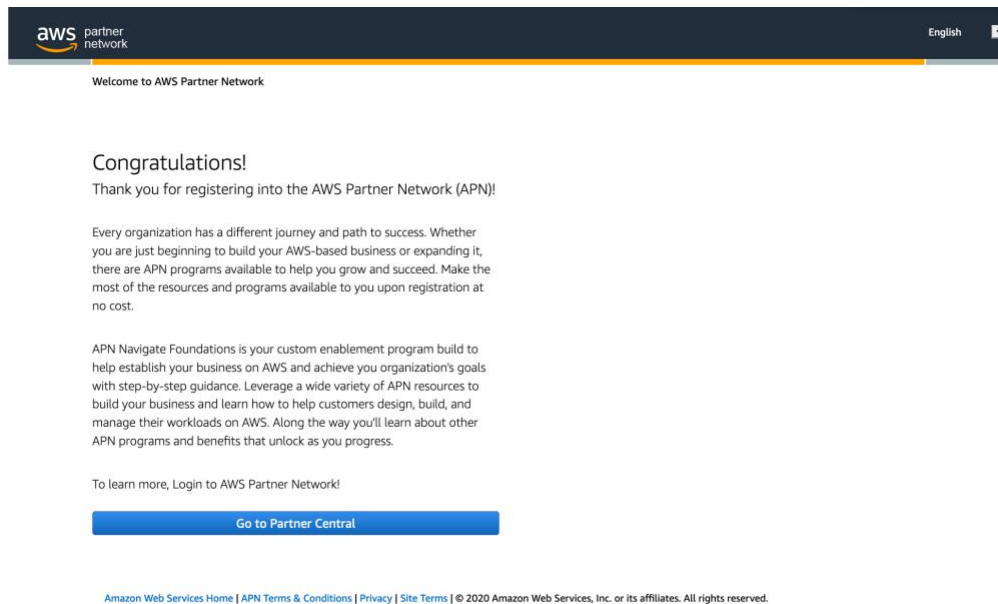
aws partner network

English

Welcome to AWS Partner Network

Congratulations!
Thank you for registering into the AWS Partner Network (APN)!

Every organization has a different journey and path to success. Whether you are just beginning to build your AWS-based business or expanding it, there are APN programs available to help you grow and succeed. Make the most of the resources and programs available to you upon registration at no cost.

APN Navigate Foundations is your custom enablement program build to help establish your business on AWS and achieve you organization's goals with step-by-step guidance. Leverage a wide variety of APN resources to build your business and learn how to help customers design, build, and manage their workloads on AWS. Along the way you'll learn about other APN programs and benefits that unlock as you progress.

To learn more, Login to AWS Partner Network!

Go to Partner Central

Amazon Web Services Home | APN Terms & Conditions | Privacy | Site Terms | © 2020 Amazon Web Services, Inc. or its affiliates. All rights reserved.